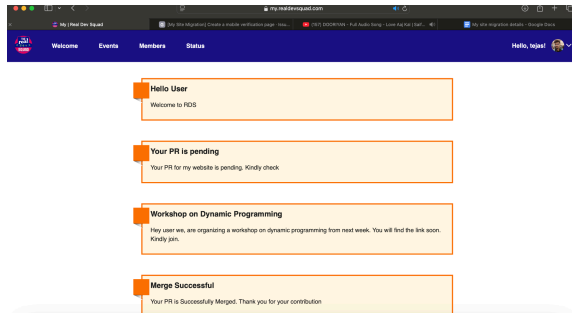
my.realdevsquad.com

My | Real Dev Squad

[My Site Migration] Create a mobile verification page · rea...

(567) DOORIYAN - Full Audio Song - Love Aaj Kal | Saif...

My site migration details - Google Docs

Welcome Events Members Status

Hello, tejas!

Hello User

Welcome to RDS

Your PR is pending

Your PR for my website is pending. Kindly check

Workshop on Dynamic Programming

Hey user we, are organizing a workshop on dynamic programming from next week. You will find the link soon. Kindly join.

Merge Successful

Your PR is Successfully Merged. Thank you for your contribution